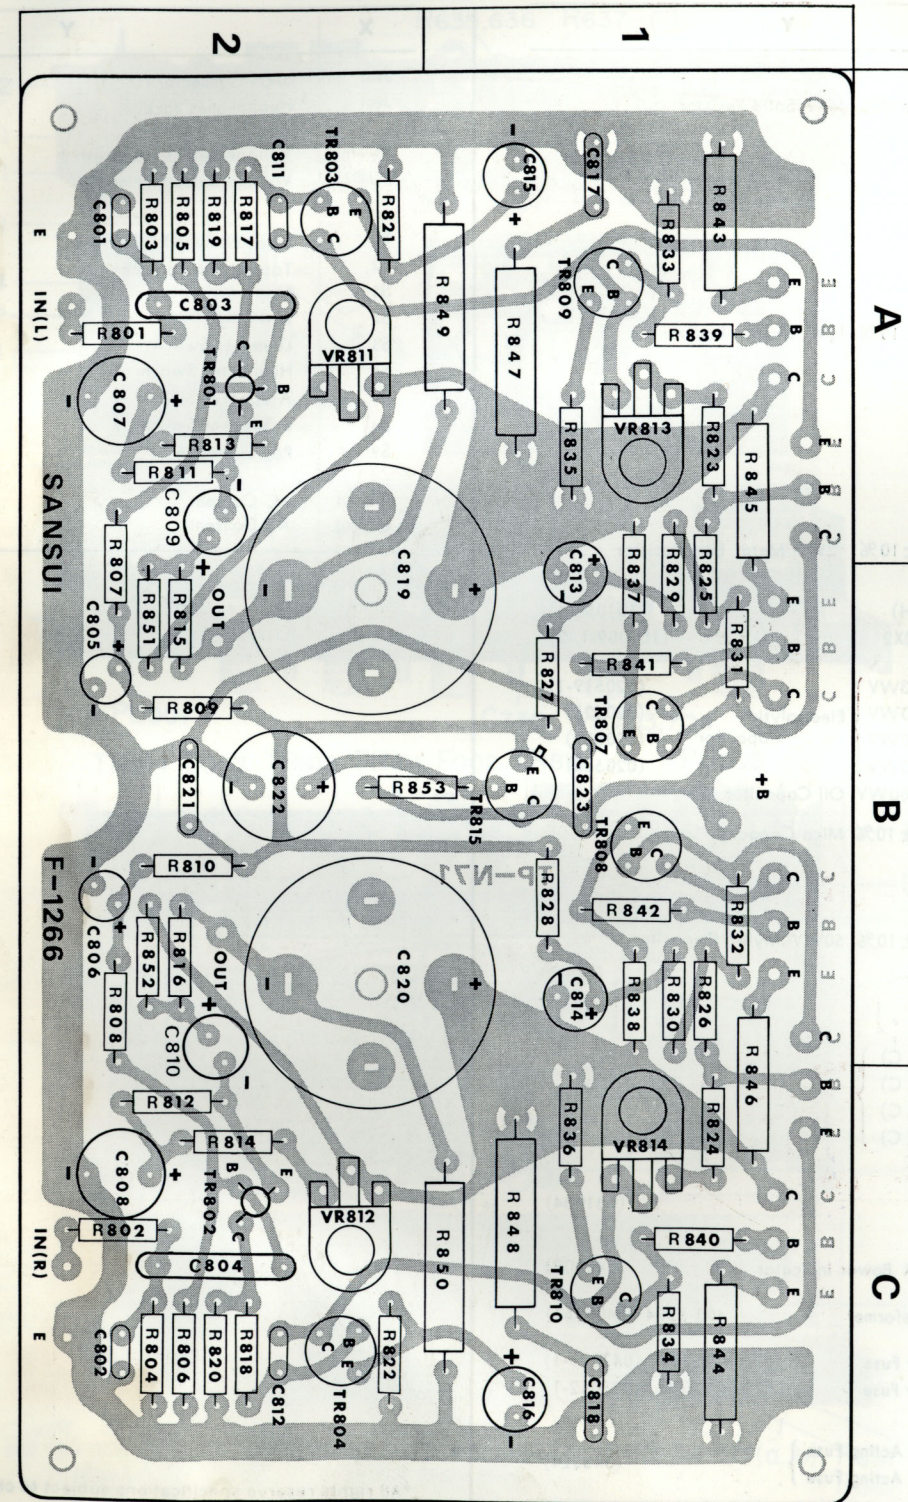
2
1
A
B
C
SANSUI
F-1266
P-N71
C801
R803
R805
R819
R817
C811
TR803
E
B C
R821
C815
C817
R843
R833
TR809
C B E
E B C
R839
C803
R801
IN(L)
E
TR801
C B E
VR811
R849
R847
C807
R813
R811
C809
R835
VR813
R823
R845
C819
R807
R851
R815
OUT
C805
C813
R837
R829
R825
R831
R841
R827
R809
TR807
C B E
C821
C822
R853
TR815
E C B
C823
TR808
+B
C B E
R810
R828
R842
R832
C806
R852
R816
OUT
R808
C810
C820
C814
R838
R830
R826
R846
R812
R836
VR814
R824
R814
TR802
C808
VR812
R850
R848
R840
R802
IN(R)
E
C804
TR810
C E B
R834
R844
C802
R804
R806
R820
R818
C812
TR804
B E C
R822
C816
C818